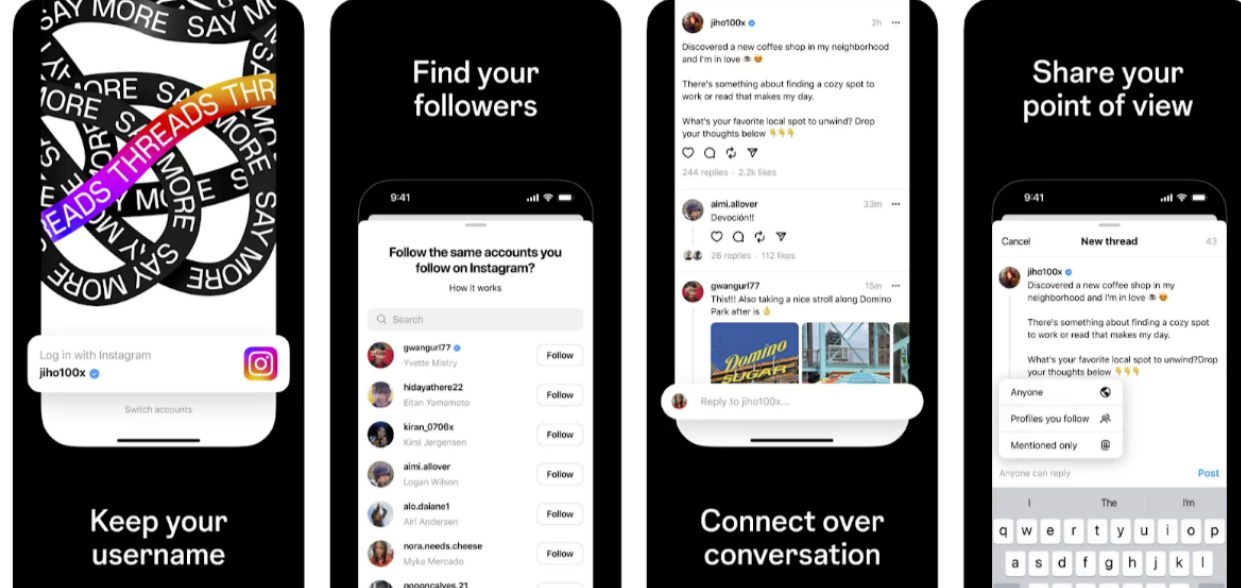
SAY MORE SAY MORE
THREADS THREADS THR
SAY MORE SAY MORE

Log in with Instagram
jiho100x

Switch accounts

Keep your username

Find your followers

9:41

Follow the same accounts you follow on Instagram?
How it works

Search

gwangurl77
Yvette Mistry
Follow

hidayathere22
Eitan Yamamoto
Follow

kiran_0706x
Kirsi Jørgensen
Follow

aimi.allover
Logan Wilson
Follow

alo.daiane1
Airi Andersen
Follow

nora.needs.cheese
Myka Mercado
Follow

gogoncalves.21

jiho100x 2h
Discovered a new coffee shop in my neighborhood and I'm in love ☕😍

There's something about finding a cozy spot to work or read that makes my day.

What's your favorite local spot to unwind? Drop your thoughts below 👇👇👇

244 replies · 2.2k likes

aimi.allover 33m
Devoción!!

26 replies · 112 likes

gwangurl77 15m
This!!! Also taking a nice stroll along Domino Park after is 👌

Domino SUGAR

Reply to jiho100x...

Connect over conversation

Share your point of view

9:41

Cancel New thread 43

jiho100x
Discovered a new coffee shop in my neighborhood and I'm in love ☕😍

There's something about finding a cozy spot to work or read that makes my day.

What's your favorite local spot to unwind?Drop your thoughts below 👇👇👇

Anyone
Profiles you follow
Mentioned only

Anyone can reply
Post

I The I'm
q w e r t y u i o p
a s d f g h j k l